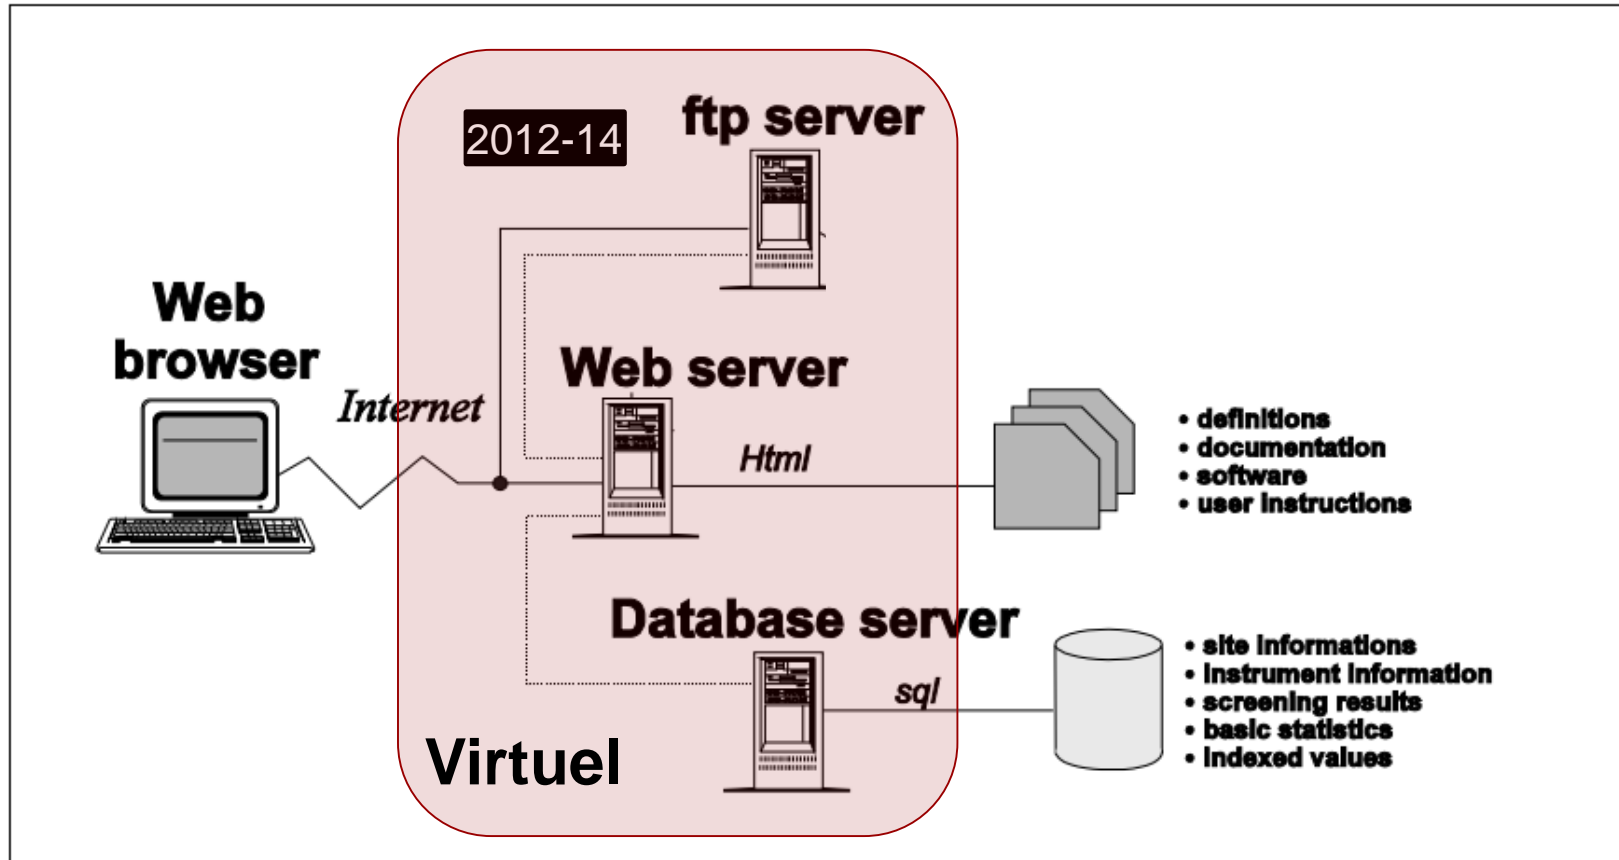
2012-14

ftp server

Web browser

Internet

Web server

Html

• definitions
• documentation
• software
• user instructions

Database server

sql

• site informations
• instrument information
• screening results
• basic statistics
• indexed values

Virtuel